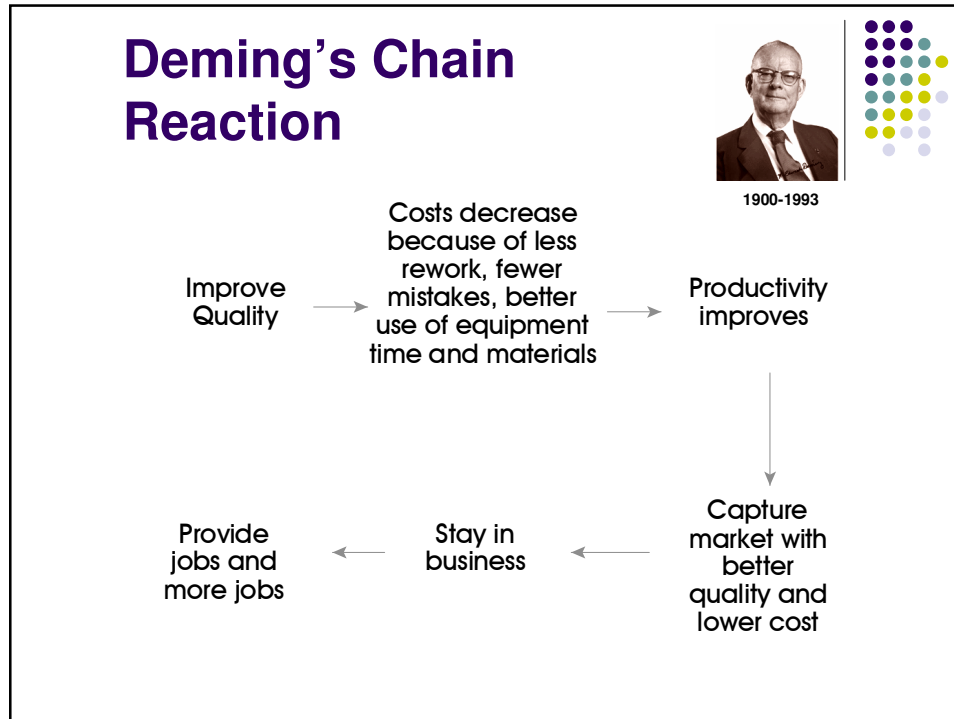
Deming’s Chain Reaction

1900-1993

Improve Quality

Costs decrease because of less rework, fewer mistakes, better use of equipment time and materials

Productivity improves

Capture market with better quality and lower cost

Stay in business

Provide jobs and more jobs